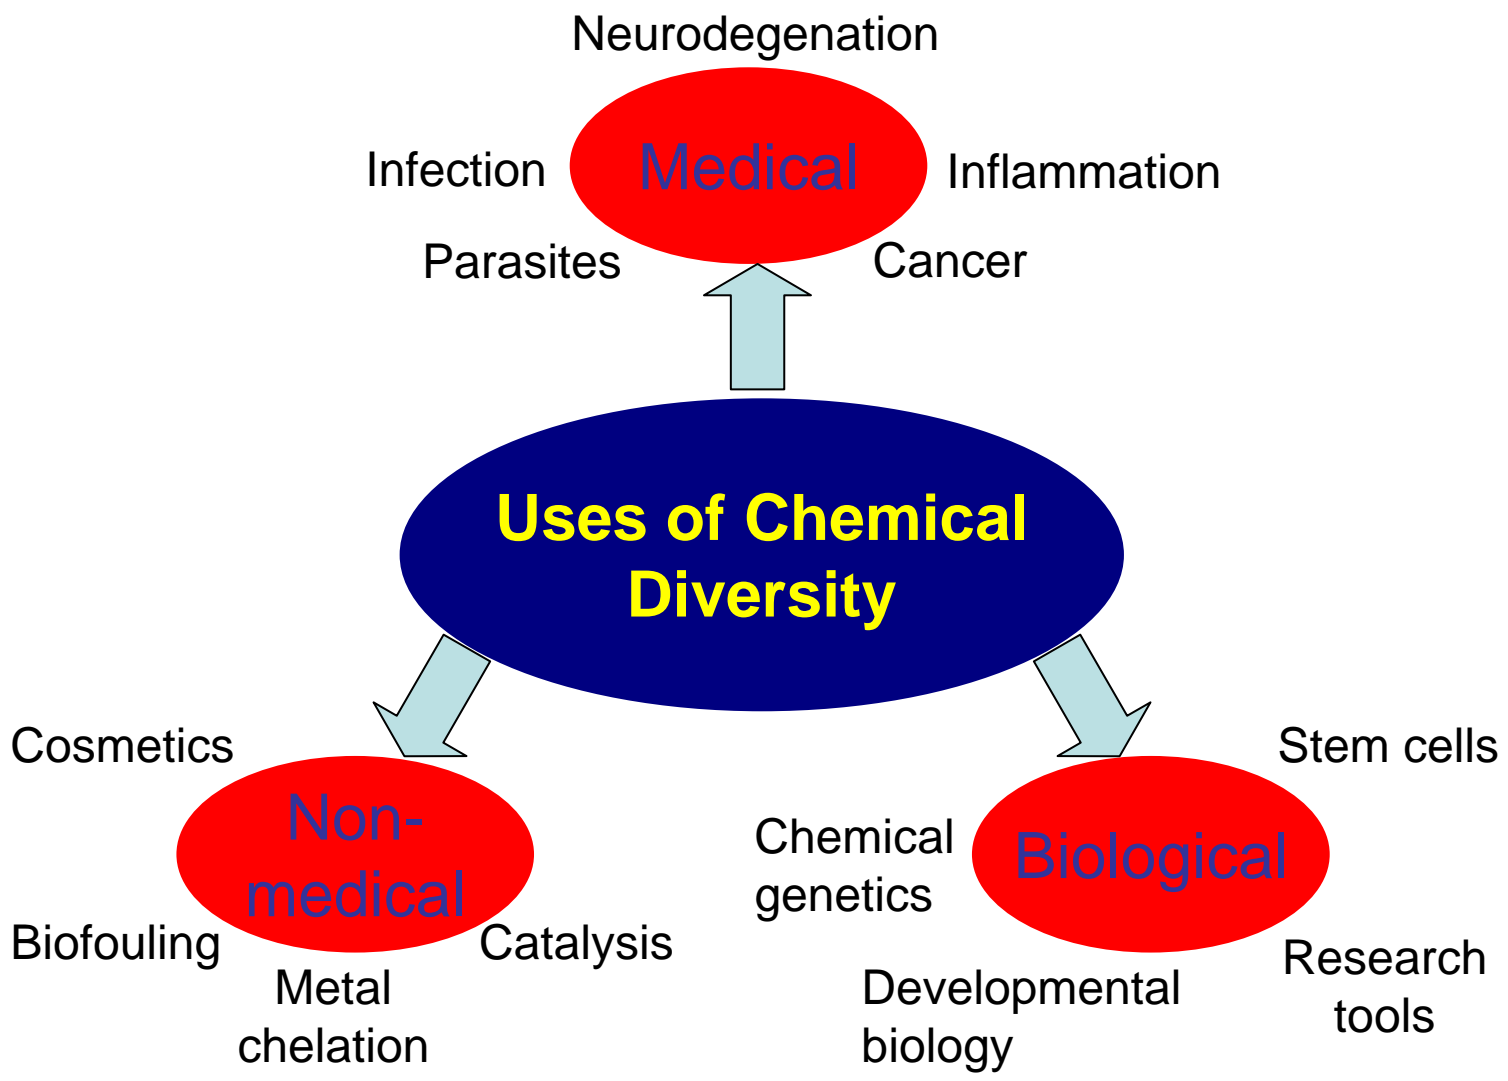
Neurodegenation

Infection

Medical

Inflammation

Parasites

Cancer

Uses of Chemical Diversity

Cosmetics

Non-medical

Biofouling

Catalysis

Metal chelation

Stem cells

Chemical genetics

Biological

Research tools

Developmental biology